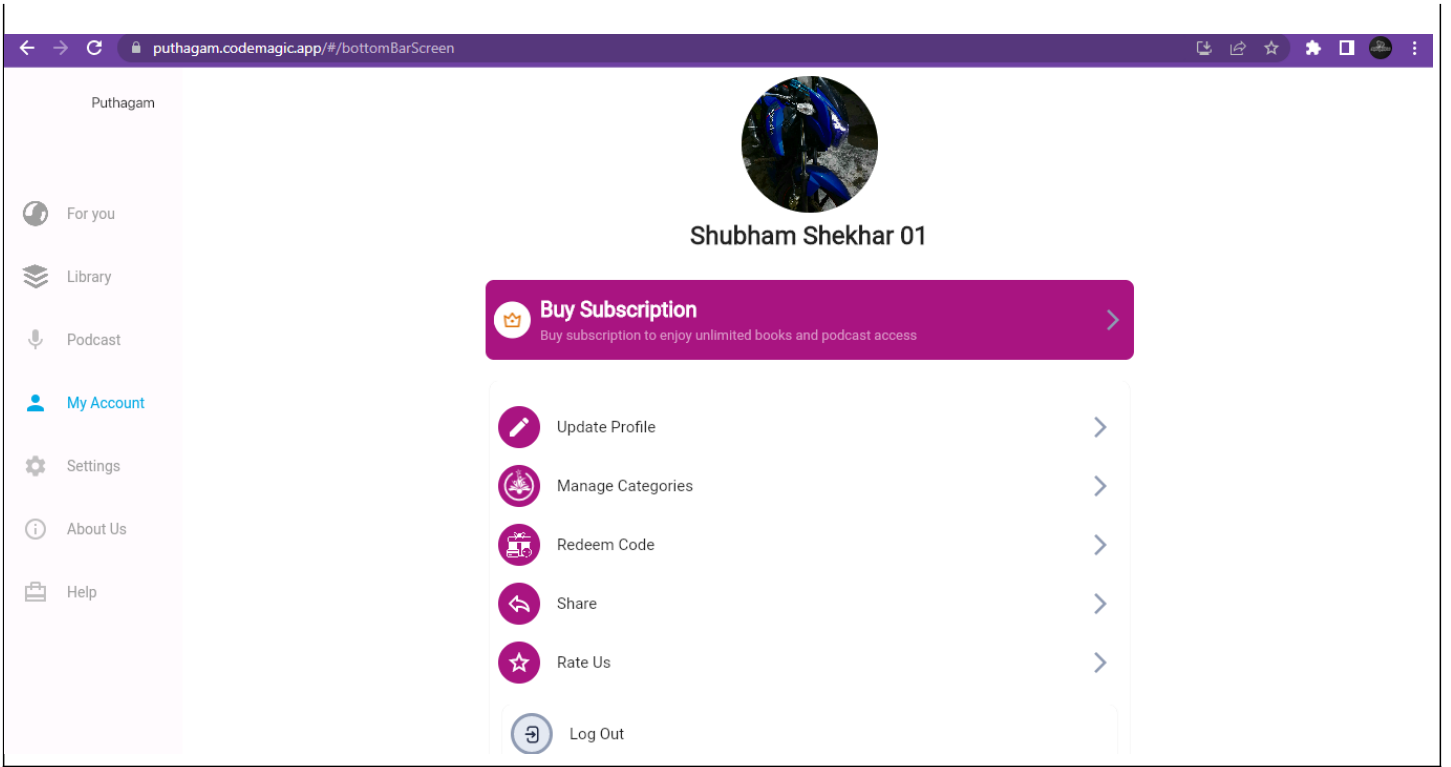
puthagam.codemagic.app/#/bottomBarScreen

Puthagam

For you

Library

Podcast

My Account

Settings

About Us

Help

Shubham Shekhar 01

Buy Subscription
Buy subscription to enjoy unlimited books and podcast access

Update Profile

Manage Categories

Redeem Code

Share

Rate Us

Log Out